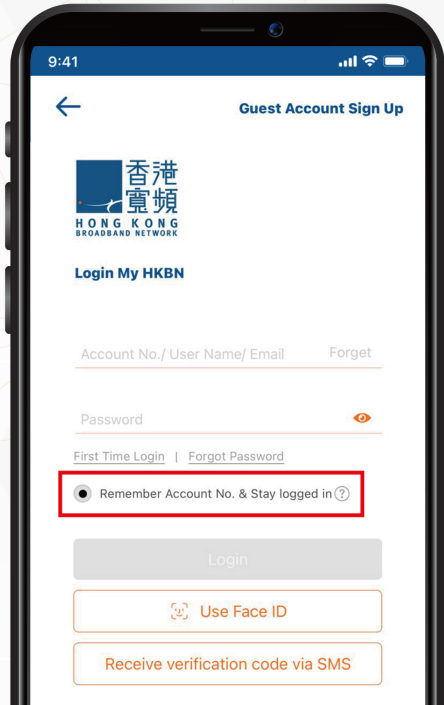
9:41

Guest Account Sign Up

香港寬頻
HONG KONG
BROADBAND NETWORK

Login My HKBN

Account No./ User Name/ Email
Forget

Password

First Time Login | Forgot Password

Remember Account No. & Stay logged in ?

Login

Use Face ID

Receive verification code via SMS